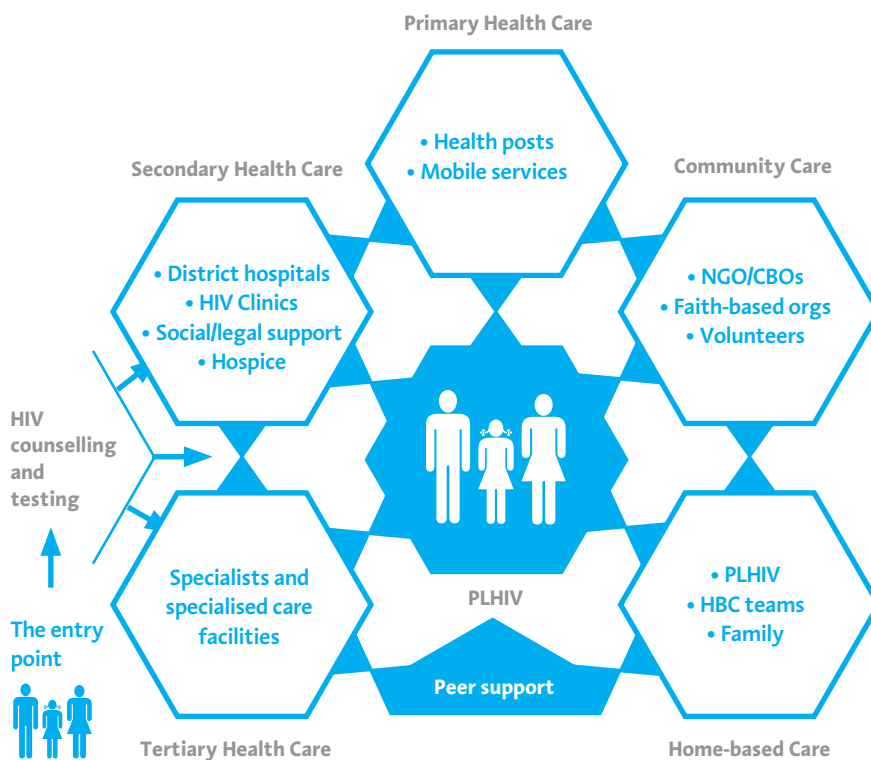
Primary Health Care

• Health posts
• Mobile services

Secondary Health Care

• District hospitals
• HIV Clinics
• Social/legal support
• Hospice

Community Care

• NGO/CBOs
• Faith-based orgs
• Volunteers

HIV counselling and testing

The entry point

Specialists and specialised care facilities

PLHIV

• PLHIV
• HBC teams
• Family

Peer support

Tertiary Health Care

Home-based Care